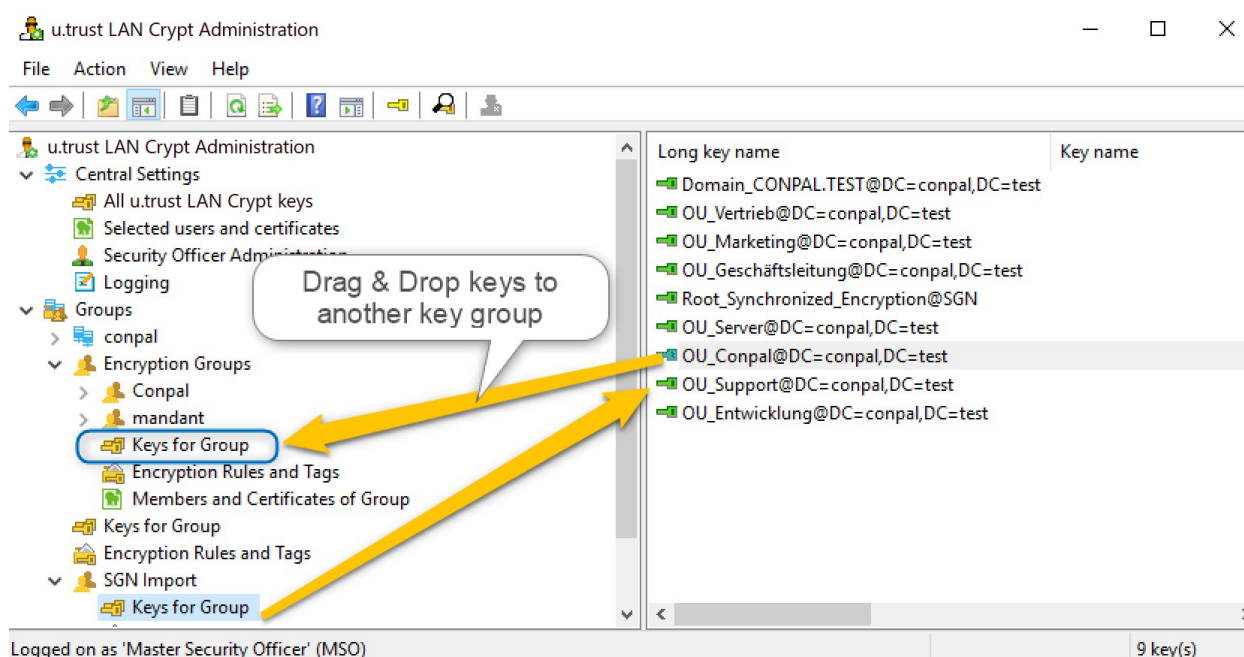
u.trust LAN Crypt Administration

File Action View Help

u.trust LAN Crypt Administration
Central Settings
All u.trust LAN Crypt keys
Selected users and certificates
Security Officer Administration
Logging
Groups
conpal
Encryption Groups
Conpal
mandant
Keys for Group
Encryption Rules and Tags
Members and Certificates of Group
Keys for Group
Encryption Rules and Tags
SGN Import
Keys for Group

Drag & Drop keys to another key group

| Long key name | Key name |
|---|---|
| Domain_CONPAL.TEST@DC=conpal,DC=test | |
| OU_Vertrieb@DC=conpal,DC=test | |
| OU_Marketing@DC=conpal,DC=test | |
| OU_Geschäftsleitung@DC=conpal,DC=test | |
| Root_Synchronized_Encryption@SGN | |
| OU_Server@DC=conpal,DC=test | |
| OU_Conpal@DC=conpal,DC=test | |
| OU_Support@DC=conpal,DC=test | |
| OU_Entwicklung@DC=conpal,DC=test | |

Logged on as 'Master Security Officer' (MSO)
9 key(s)